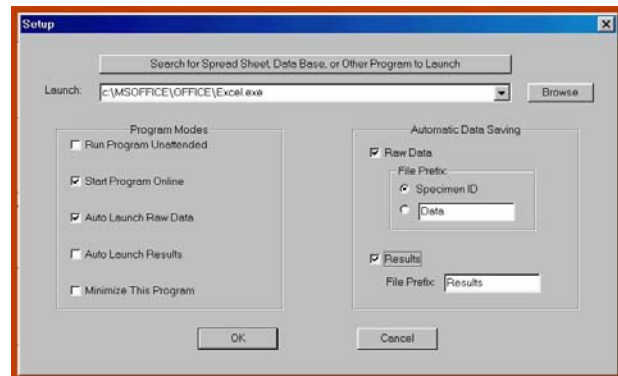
Setup

Search for Spread Sheet, Data Base, or Other Program to Launch

Launch: c:\MSOFFICE\OFFICE\Excel.exe

Browse

Program Modes

Run Program Unattended

Start Program Online

Auto Launch Raw Data

Auto Launch Results

Minimize This Program

Automatic Data Saving

Raw Data

File Prefix

Specimen ID

Data

Results

File Prefix: Results

OK

Cancel